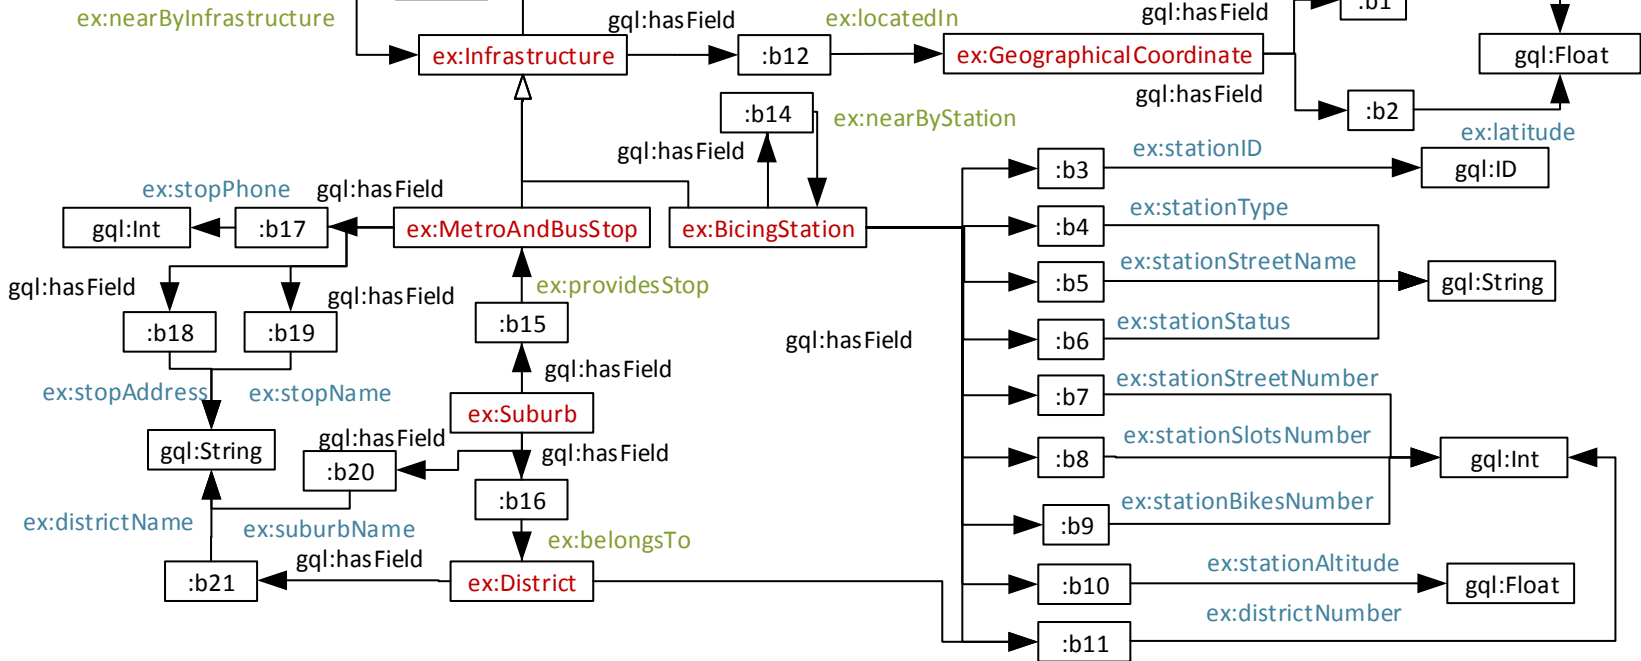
ex:nearByInfrastructure
gql:hasField
ex:locatedIn
gql:hasField
:b1
ex:Infrastructure
:b12
ex:GeographicalCoordinate
gql:Float
gql:hasField
:b2
:b14
ex:nearByStation
ex:latitude
gql:hasField
ex:stationID
:b3
gql:ID
ex:stopPhone
gql:hasField
ex:stationType
gql:Int
:b17
ex:MetroAndBusStop
ex:BicingStation
:b4
ex:stationStreetName
gql:hasField
ex:providesStop
:b5
gql:String
gql:hasField
:b18
:b19
:b15
ex:stationStatus
gql:hasField
:b6
gql:hasField
ex:stopAddress
ex:stopName
ex:stationStreetNumber
ex:Suburb
:b7
gql:hasField
ex:stationSlotsNumber
gql:String
:b20
gql:hasField
:b8
gql:Int
:b16
ex:stationBikesNumber
ex:districtName
ex:suburbName
:b9
ex:belongsTo
gql:hasField
ex:stationAltitude
:b21
ex:District
:b10
gql:Float
ex:districtNumber
:b11